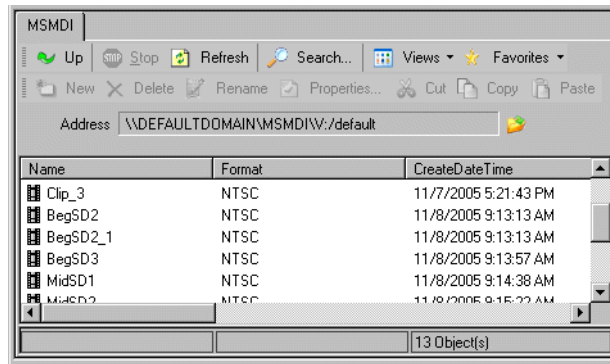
MSMDI

Up | Stop | Refresh | Search... | Views ▾ | Favorites ▾

New | Delete | Rename | Properties... | Cut | Copy | Paste

Address \\DEFAULTDOMAIN\MSMDI\V:/default

| Name | Format | CreateDateTime |
|---|---|---|
| Clip_3 | NTSC | 11/7/2005 5:21:43 PM |
| BegSD2 | NTSC | 11/8/2005 9:13:13 AM |
| BegSD2_1 | NTSC | 11/8/2005 9:13:13 AM |
| BegSD3 | NTSC | 11/8/2005 9:13:57 AM |
| MidSD1 | NTSC | 11/8/2005 9:14:38 AM |
| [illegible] | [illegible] | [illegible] |

13 Object(s)